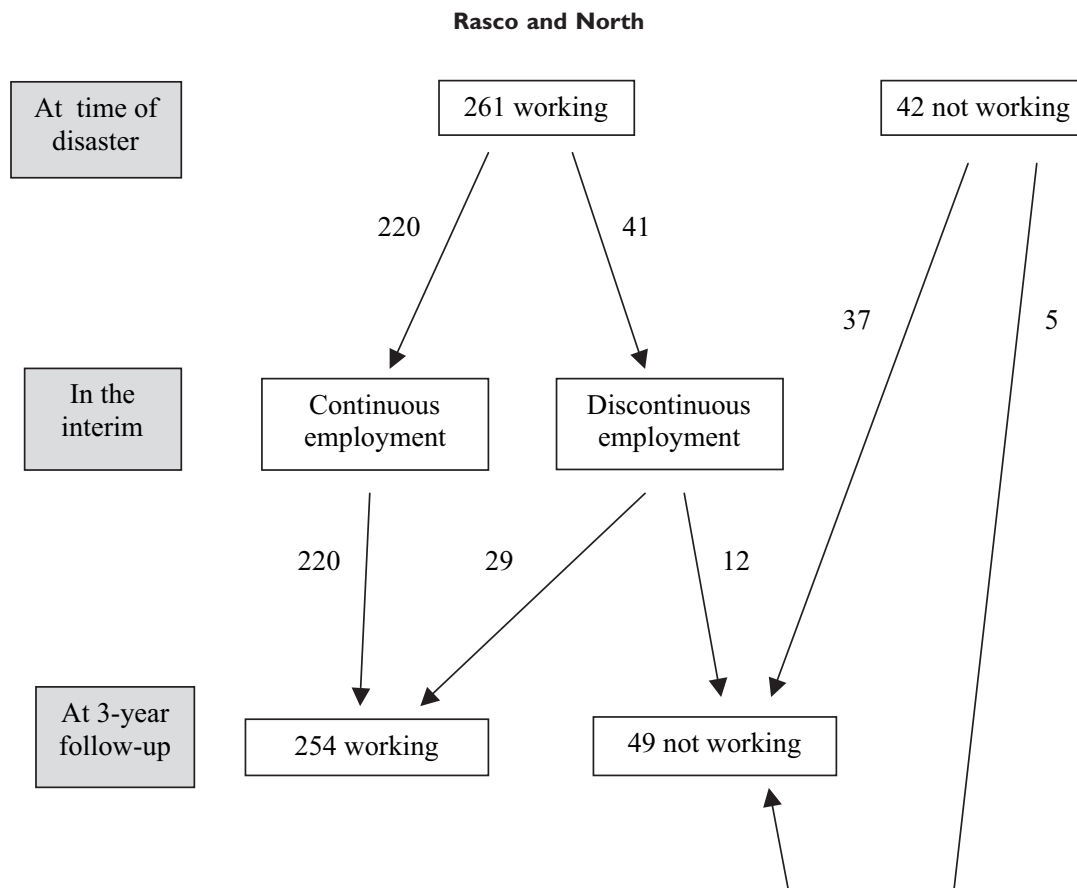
Rasco and North

At time of disaster

261 working

42 not working

220

41

37

5

In the interim

Continuous employment

Discontinuous employment

220

29

12

At 3-year follow-up

254 working

49 not working